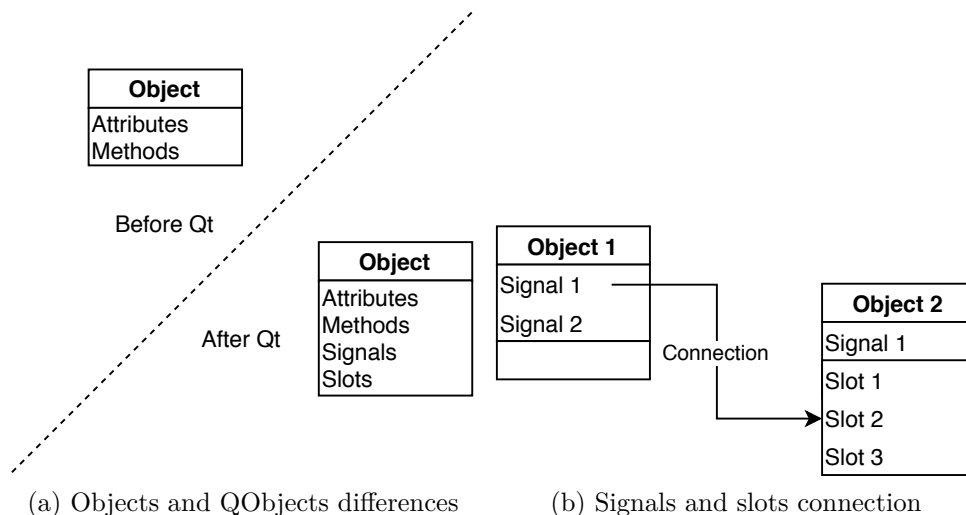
Object
Attributes
Methods

Before Qt

Object
Attributes
Methods
Signals
Slots

After Qt

(a) Objects and QObjects differences

Object 1
Signal 1
Signal 2

Connection

Object 2
Signal 1
Slot 1
Slot 2
Slot 3

(b) Signals and slots connection